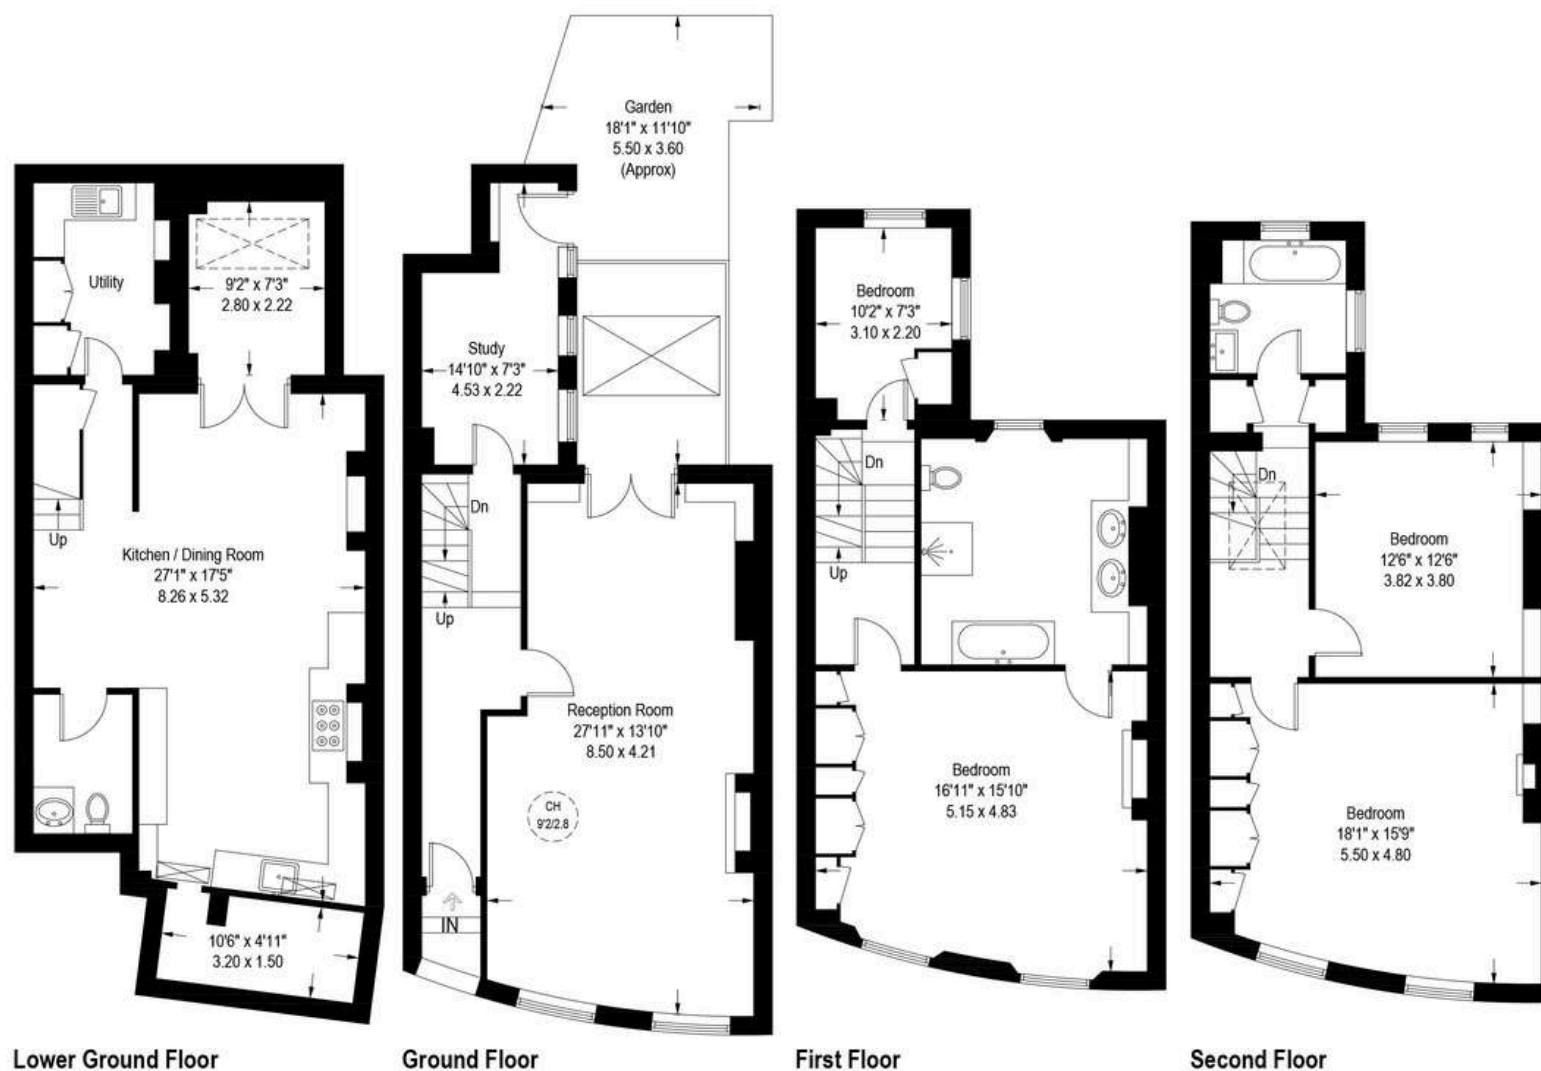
Utility

9'2" x 7'3"
2.80 x 2.22

Up

Kitchen / Dining Room
27'1" x 17'5"
8.26 x 5.32

10'6" x 4'11"
3.20 x 1.50

Lower Ground Floor

Garden
18'1" x 11'10"
5.50 x 3.60
(Approx)

Study
14'10" x 7'3"
4.53 x 2.22

Dn

Up

Reception Room
27'11" x 13'10"
8.50 x 4.21

CH
9'2/2.8

IN

Ground Floor

Bedroom
10'2" x 7'3"
3.10 x 2.20

Dn

Up

Bedroom
16'11" x 15'10"
5.15 x 4.83

First Floor

Dn

Bedroom
12'6" x 12'6"
3.82 x 3.80

Bedroom
18'1" x 15'9"
5.50 x 4.80

Second Floor